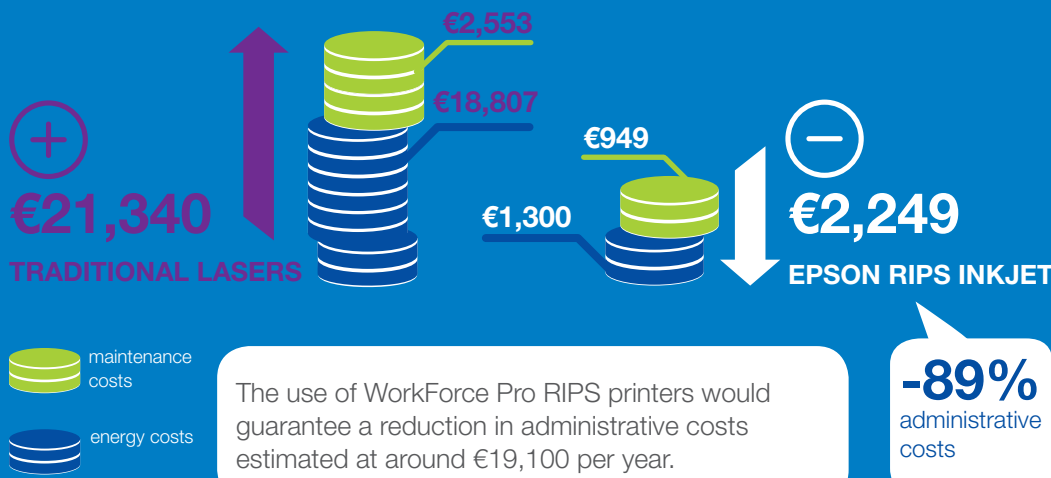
€2,553

€18,807

€21,340
TRADITIONAL LASERS

€949

€1,300

€2,249
EPSON RIPS INKJET

maintenance costs

energy costs

The use of WorkForce Pro RIPS printers would guarantee a reduction in administrative costs estimated at around €19,100 per year.

-89%
administrative costs